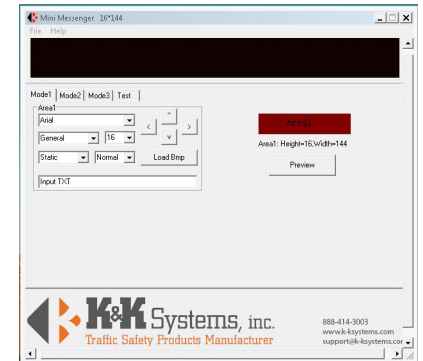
Mini Messenger 16*144

File Help

Mode1 Mode2 Mode3 Test

Area1

Arial

General 16

Static Normal Load Bmp

Input TXT

Area1

Area1: Height=16,Width=144

Preview

K&K Systems, inc.

Traffic Safety Products Manufacturer

888-414-3003
www.k-ksystems.com
support@k-ksystems.cor